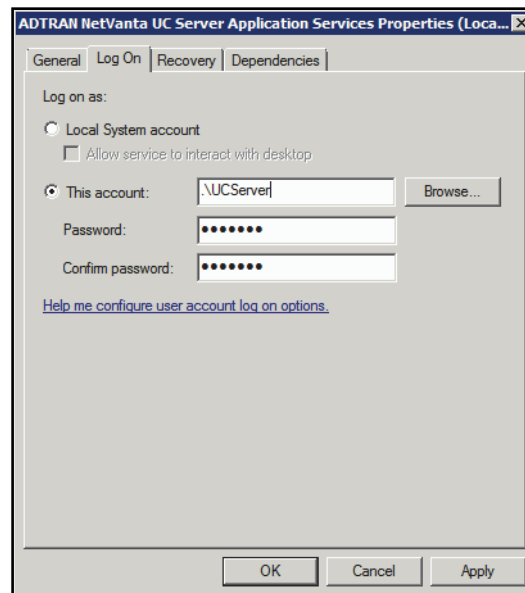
ADTRAN NetVanta UC Server Application Services Properties (Loca...

General | Log On | Recovery | Dependencies

Log on as:

Local System account

Allow service to interact with desktop

This account: .\UCServer Browse...

Password: •••••••

Confirm password: •••••••

Help me configure user account log on options.

OK Cancel Apply